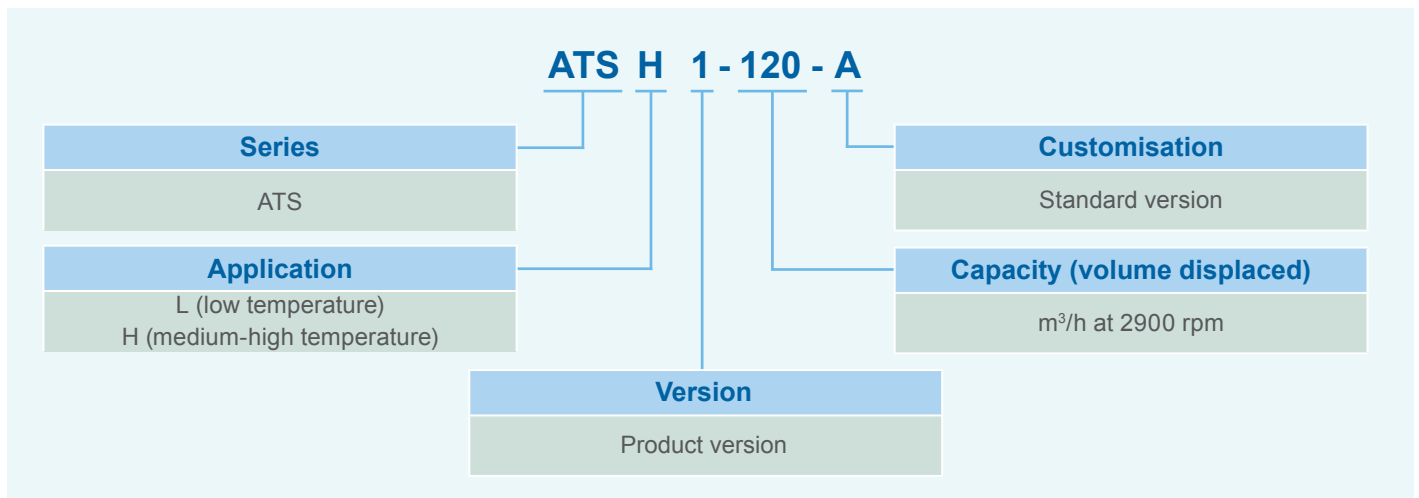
ATS H 1 - 120 - A

Series

ATS

Application

L (low temperature)
H (medium-high temperature)

Version

Product version

Customisation

Standard version

Capacity (volume displaced)

$m^3/h$ at 2900 rpm